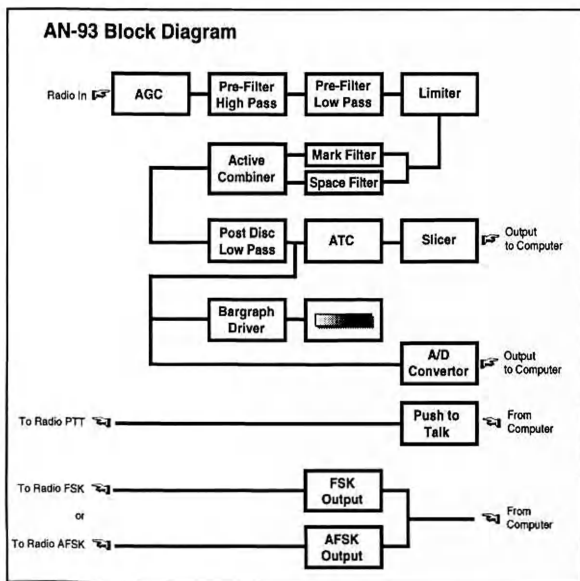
AN-93 Block Diagram

Radio In

AGC

Pre-Filter High Pass

Pre-Filter Low Pass

Limiter

Active Combiner

Mark Filter

Space Filter

Post Disc Low Pass

ATC

Slicer

Output to Computer

Bargraph Driver

A/D Convertor

Output to Computer

To Radio PTT

Push to Talk

From Computer

To Radio FSK

or

To Radio AFSK

FSK Output

AFSK Output

From Computer